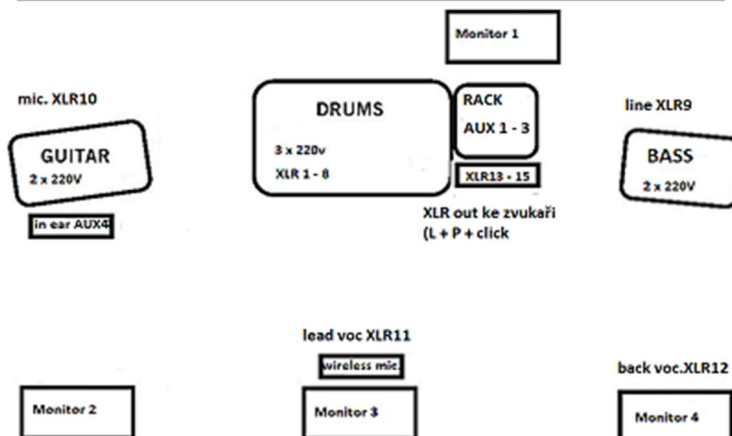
Monitor 1

mic. XLR10

GUITAR
2 x 220V

in ear AUX4

DRUMS
3 x 220v
XLR 1 - 8

RACK
AUX 1 - 3

XLR13 - 15

XLR out ke zvukaři
(L + P + click

line XLR9

BASS
2 x 220V

lead voc XLR11

wireless mic.

back voc.XLR12

Monitor 2

Monitor 3

Monitor 4